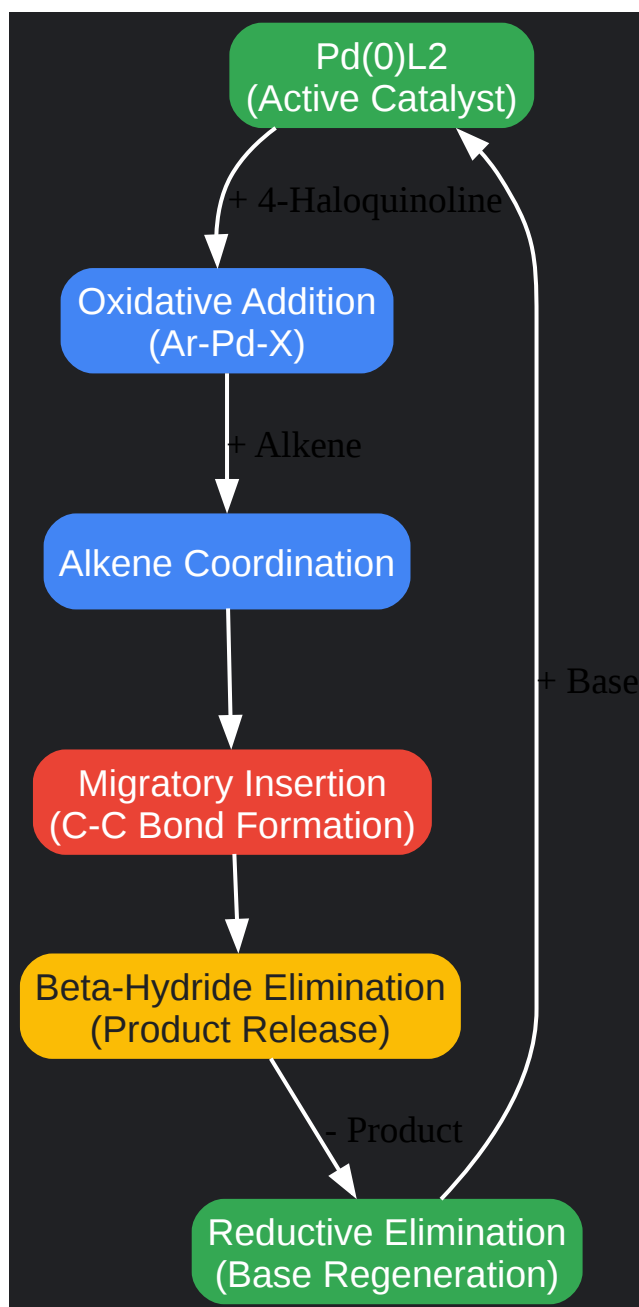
Pd(0)L2
(Active Catalyst)

+ 4-Haloquinoline

Oxidative Addition
(Ar-Pd-X)

+ Alkene

Alkene Coordination

Migratory Insertion
(C-C Bond Formation)

Beta-Hydride Elimination
(Product Release)

- Product

Reductive Elimination
(Base Regeneration)

+ Base